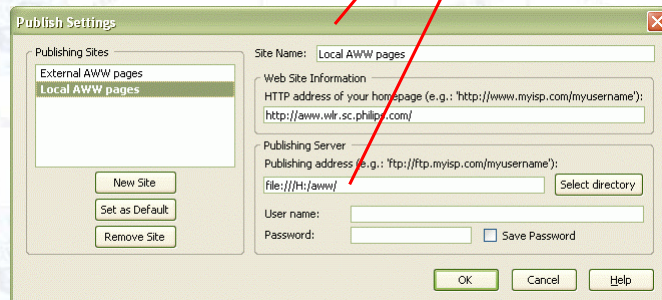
Publish Settings

Publishing Sites

External AWW pages
Local AWW pages

New Site
Set as Default
Remove Site

Site Name: Local AWW pages

Web Site Information
HTTP address of your homepage (e.g.: 'http://www.myisp.com/myusername'):
http://aww.wlr.sc.philips.com/

Publishing Server
Publishing address (e.g.: 'ftp://ftp.myisp.com/myusername'):
file:///H:/aww/
Select directory
User name:
Password:
Save Password

OK
Cancel
Help